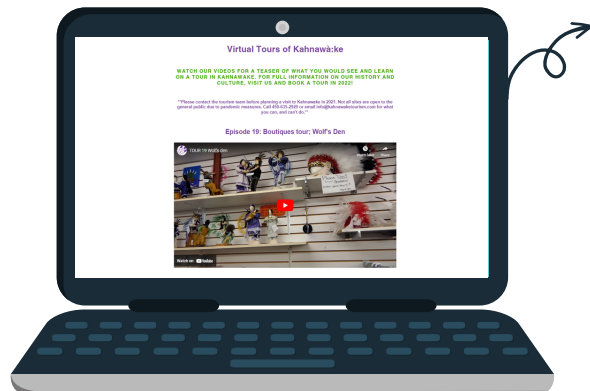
Virtual Tours of Kahnawà:ke

WATCH OUR VIDEOS FOR A TEASER OF WHAT YOU WOULD SEE AND LEARN ON A TOUR IN KAHNAWAKE. FOR FULL INFORMATION ON OUR HISTORY AND CULTURE, VISIT US AND BOOK A TOUR IN 2022!

**Please contact the tourism team before planning a visit to Kahnawake in 2021. Not all sites are open to the general public due to pandemic measures. Call 450-635-2929 or email info@kahnawaketourism.com for what you can, and can't do.**

Episode 19: Boutiques tour; Wolf's Den

TOUR 19 Wolf's den

Watch on YouTube